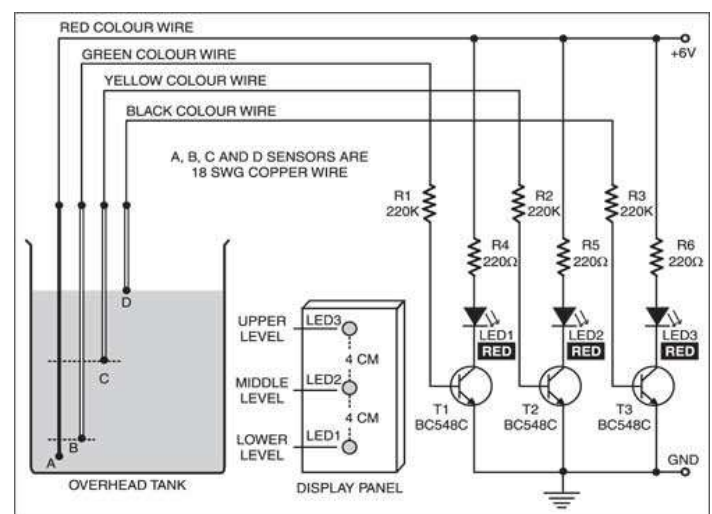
RED COLOUR WIRE
GREEN COLOUR WIRE
YELLOW COLOUR WIRE
BLACK COLOUR WIRE
+6V

A, B, C AND D SENSORS ARE 18 SWG COPPER WIRE

R1 220K
R2 220K
R3 220K
R4 220Ω
R5 220Ω
R6 220Ω
LED1 RED
LED2 RED
LED3 RED

D
C
B
A

UPPER LEVEL LED3
4 CM
MIDDLE LEVEL LED2
4 CM
LOWER LEVEL LED1

T1 BC548C
T2 BC548C
T3 BC548C
GND

OVERHEAD TANK
DISPLAY PANEL